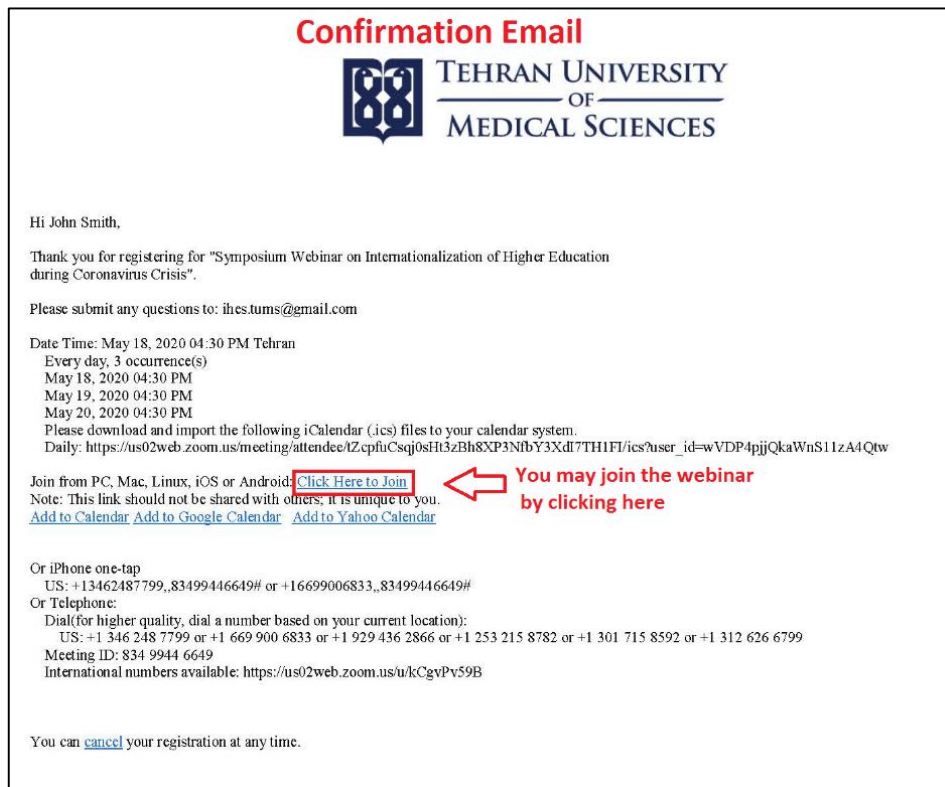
Confirmation Email

TEHRAN UNIVERSITY
OF
MEDICAL SCIENCES

Hi John Smith,

Thank you for registering for "Symposium Webinar on Internationalization of Higher Education during Coronavirus Crisis".

Please submit any questions to: ihes.tums@gmail.com

Date Time: May 18, 2020 04:30 PM Tehran
Every day, 3 occurrence(s)
May 18, 2020 04:30 PM
May 19, 2020 04:30 PM
May 20, 2020 04:30 PM
Please download and import the following iCalendar (.ics) files to your calendar system.
Daily: https://us02web.zoom.us/meeting/attendee/tZcpfuCsqj0sHt3zBh8XP3NfbY3XdI7TH1FI/ics?user_id=wVDP4pjjQkaWnS11zA4Qtw

Join from PC, Mac, Linux, iOS or Android: Click Here to Join
Note: This link should not be shared with others; it is unique to you.
Add to Calendar Add to Google Calendar Add to Yahoo Calendar

You may join the webinar by clicking here

Or iPhone one-tap
US: +13462487799,,83499446649# or +16699006833,,83499446649#
Or Telephone:
Dial(for higher quality, dial a number based on your current location):
US: +1 346 248 7799 or +1 669 900 6833 or +1 929 436 2866 or +1 253 215 8782 or +1 301 715 8592 or +1 312 626 6799
Meeting ID: 834 9944 6649
International numbers available: https://us02web.zoom.us/u/kCgvPv59B

You can cancel your registration at any time.